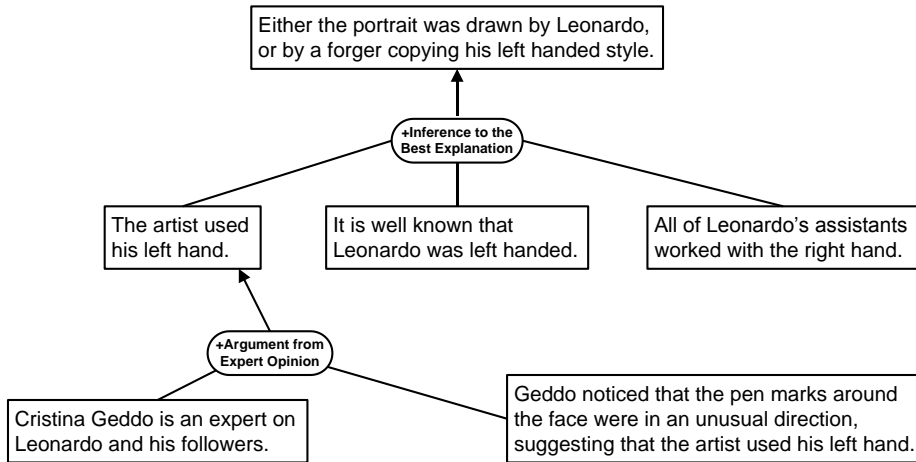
Either the portrait was drawn by Leonardo, or by a forger copying his left handed style.

+Inference to the Best Explanation

The artist used his left hand.

It is well known that Leonardo was left handed.

All of Leonardo's assistants worked with the right hand.

+Argument from Expert Opinion

Cristina Geddo is an expert on Leonardo and his followers.

Geddo noticed that the pen marks around the face were in an unusual direction, suggesting that the artist used his left hand.